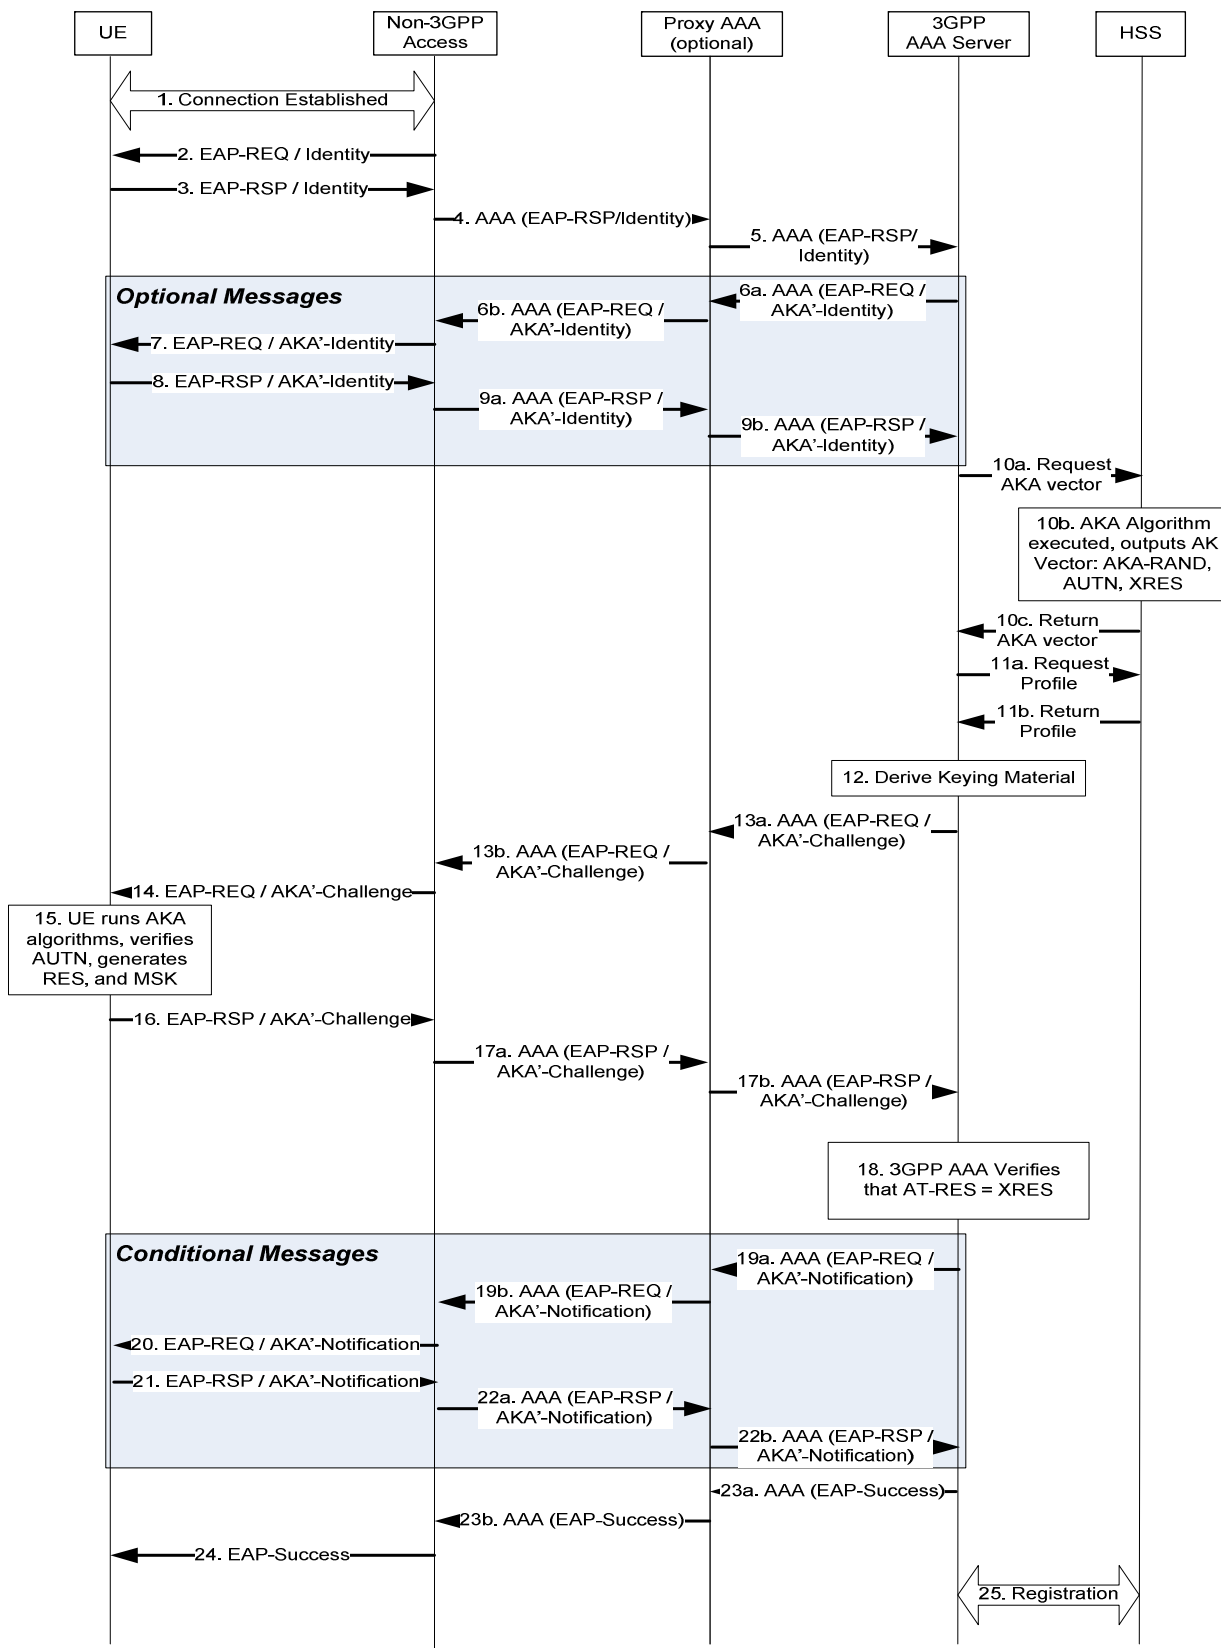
UE

Non-3GPP Access

Proxy AAA (optional)

3GPP AAA Server

HSS

1. Connection Established

2. EAP-REQ / Identity

3. EAP-RSP / Identity

4. AAA (EAP-RSP/Identity)

5. AAA (EAP-RSP/ Identity)

Optional Messages

6a. AAA (EAP-REQ / AKA'-Identity)

6b. AAA (EAP-REQ / AKA'-Identity)

7. EAP-REQ / AKA'-Identity

8. EAP-RSP / AKA'-Identity

9a. AAA (EAP-RSP / AKA'-Identity)

9b. AAA (EAP-RSP / AKA'-Identity)

10a. Request AKA vector

10b. AKA Algorithm executed, outputs AK Vector: AKA-RAND, AUTN, XRES

10c. Return AKA vector

11a. Request Profile

11b. Return Profile

12. Derive Keying Material

13a. AAA (EAP-REQ / AKA'-Challenge)

13b. AAA (EAP-REQ / AKA'-Challenge)

14. EAP-REQ / AKA'-Challenge

15. UE runs AKA algorithms, verifies AUTN, generates RES, and MSK

16. EAP-RSP / AKA'-Challenge

17a. AAA (EAP-RSP / AKA'-Challenge)

17b. AAA (EAP-RSP / AKA'-Challenge)

18. 3GPP AAA Verifies that AT-RES = XRES

Conditional Messages

19a. AAA (EAP-REQ / AKA'-Notification)

19b. AAA (EAP-REQ / AKA'-Notification)

20. EAP-REQ / AKA'-Notification

21. EAP-RSP / AKA'-Notification

22a. AAA (EAP-RSP / AKA'-Notification)

22b. AAA (EAP-RSP / AKA'-Notification)

23a. AAA (EAP-Success)

23b. AAA (EAP-Success)

24. EAP-Success

25. Registration